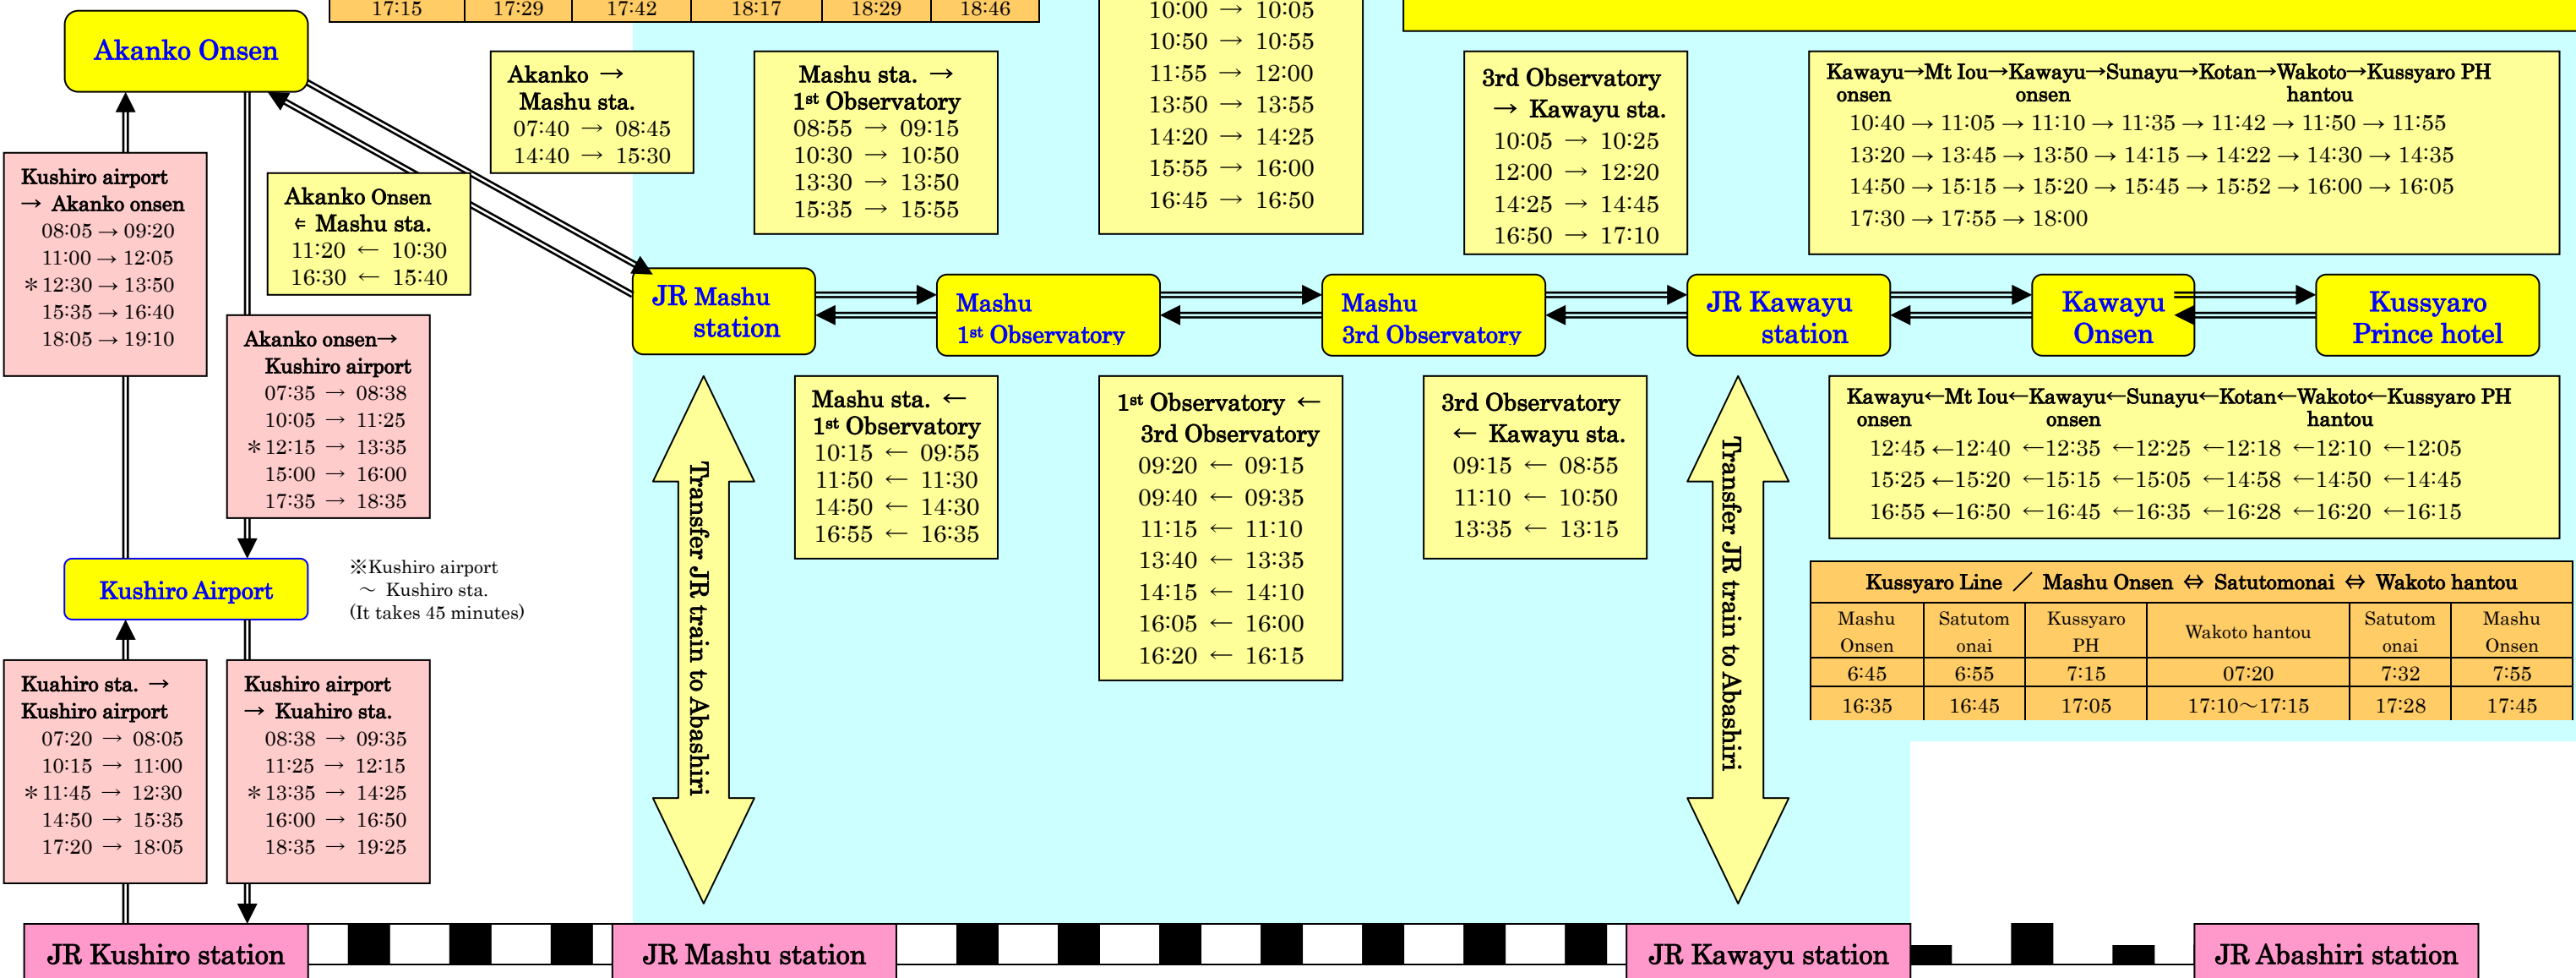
| 17:15 | 17:29 | 17:42 | 18:17 | 18:29 | 18:46 |
|---|---|---|---|---|---|

Akanko Onsen

Akanko → Mashu sta.
07:40 → 08:45
14:40 → 15:30

Mashu sta. → 1st Observatory
08:55 → 09:15
10:30 → 10:50
13:30 → 13:50
15:35 → 15:55

10:00 → 10:05
10:50 → 10:55
11:55 → 12:00
13:50 → 13:55
14:20 → 14:25
15:55 → 16:00
16:45 → 16:50

3rd Observatory → Kawayu sta.
10:05 → 10:25
12:00 → 12:20
14:25 → 14:45
16:50 → 17:10

Kawayu onsen→Mt Iou→Kawayu onsen→Sunayu→Kotan→Wakoto hantou→Kussyaro PH
10:40 → 11:05 → 11:10 → 11:35 → 11:42 → 11:50 → 11:55
13:20 → 13:45 → 13:50 → 14:15 → 14:22 → 14:30 → 14:35
14:50 → 15:15 → 15:20 → 15:45 → 15:52 → 16:00 → 16:05
17:30 → 17:55 → 18:00

Kushiro airport → Akanko onsen
08:05 → 09:20
11:00 → 12:05
＊12:30 → 13:50
15:35 → 16:40
18:05 → 19:10

Akanko Onsen ⇐ Mashu sta.
11:20 ← 10:30
16:30 ← 15:40

JR Mashu station

Mashu 1st Observatory

Mashu 3rd Observatory

JR Kawayu station

Kawayu Onsen

Kussyaro Prince hotel

Akanko onsen→ Kushiro airport
07:35 → 08:38
10:05 → 11:25
＊12:15 → 13:35
15:00 → 16:00
17:35 → 18:35

Transfer JR train to Abashiri

Mashu sta. ← 1st Observatory
10:15 ← 09:55
11:50 ← 11:30
14:50 ← 14:30
16:55 ← 16:35

1st Observatory ← 3rd Observatory
09:20 ← 09:15
09:40 ← 09:35
11:15 ← 11:10
13:40 ← 13:35
14:15 ← 14:10
16:05 ← 16:00
16:20 ← 16:15

3rd Observatory ← Kawayu sta.
09:15 ← 08:55
11:10 ← 10:50
13:35 ← 13:15

Transfer JR train to Abashiri

Kawayu onsen←Mt Iou←Kawayu onsen←Sunayu←Kotan←Wakoto hantou←Kussyaro PH
12:45 ←12:40 ←12:35 ←12:25 ←12:18 ←12:10 ←12:05
15:25 ←15:20 ←15:15 ←15:05 ←14:58 ←14:50 ←14:45
16:55 ←16:50 ←16:45 ←16:35 ←16:28 ←16:20 ←16:15

Kussyaro Line ／ Mashu Onsen ⇔ Satutomonai ⇔ Wakoto hantou

| Mashu Onsen | Satutomonai | Kussyaro PH | Wakoto hantou | Satutomonai | Mashu Onsen |
|---|---|---|---|---|---|
| 6:45 | 6:55 | 7:15 | 07:20 | 7:32 | 7:55 |
| 16:35 | 16:45 | 17:05 | 17:10～17:15 | 17:28 | 17:45 |

Kushiro Airport

※Kushiro airport ～ Kushiro sta. (It takes 45 minutes)

Kuahiro sta. → Kushiro airport
07:20 → 08:05
10:15 → 11:00
＊11:45 → 12:30
14:50 → 15:35
17:20 → 18:05

Kushiro airport → Kuahiro sta.
08:38 → 09:35
11:25 → 12:15
＊13:35 → 14:25
16:00 → 16:50
18:35 → 19:25

JR Kushiro station

JR Mashu station

JR Kawayu station

JR Abashiri station